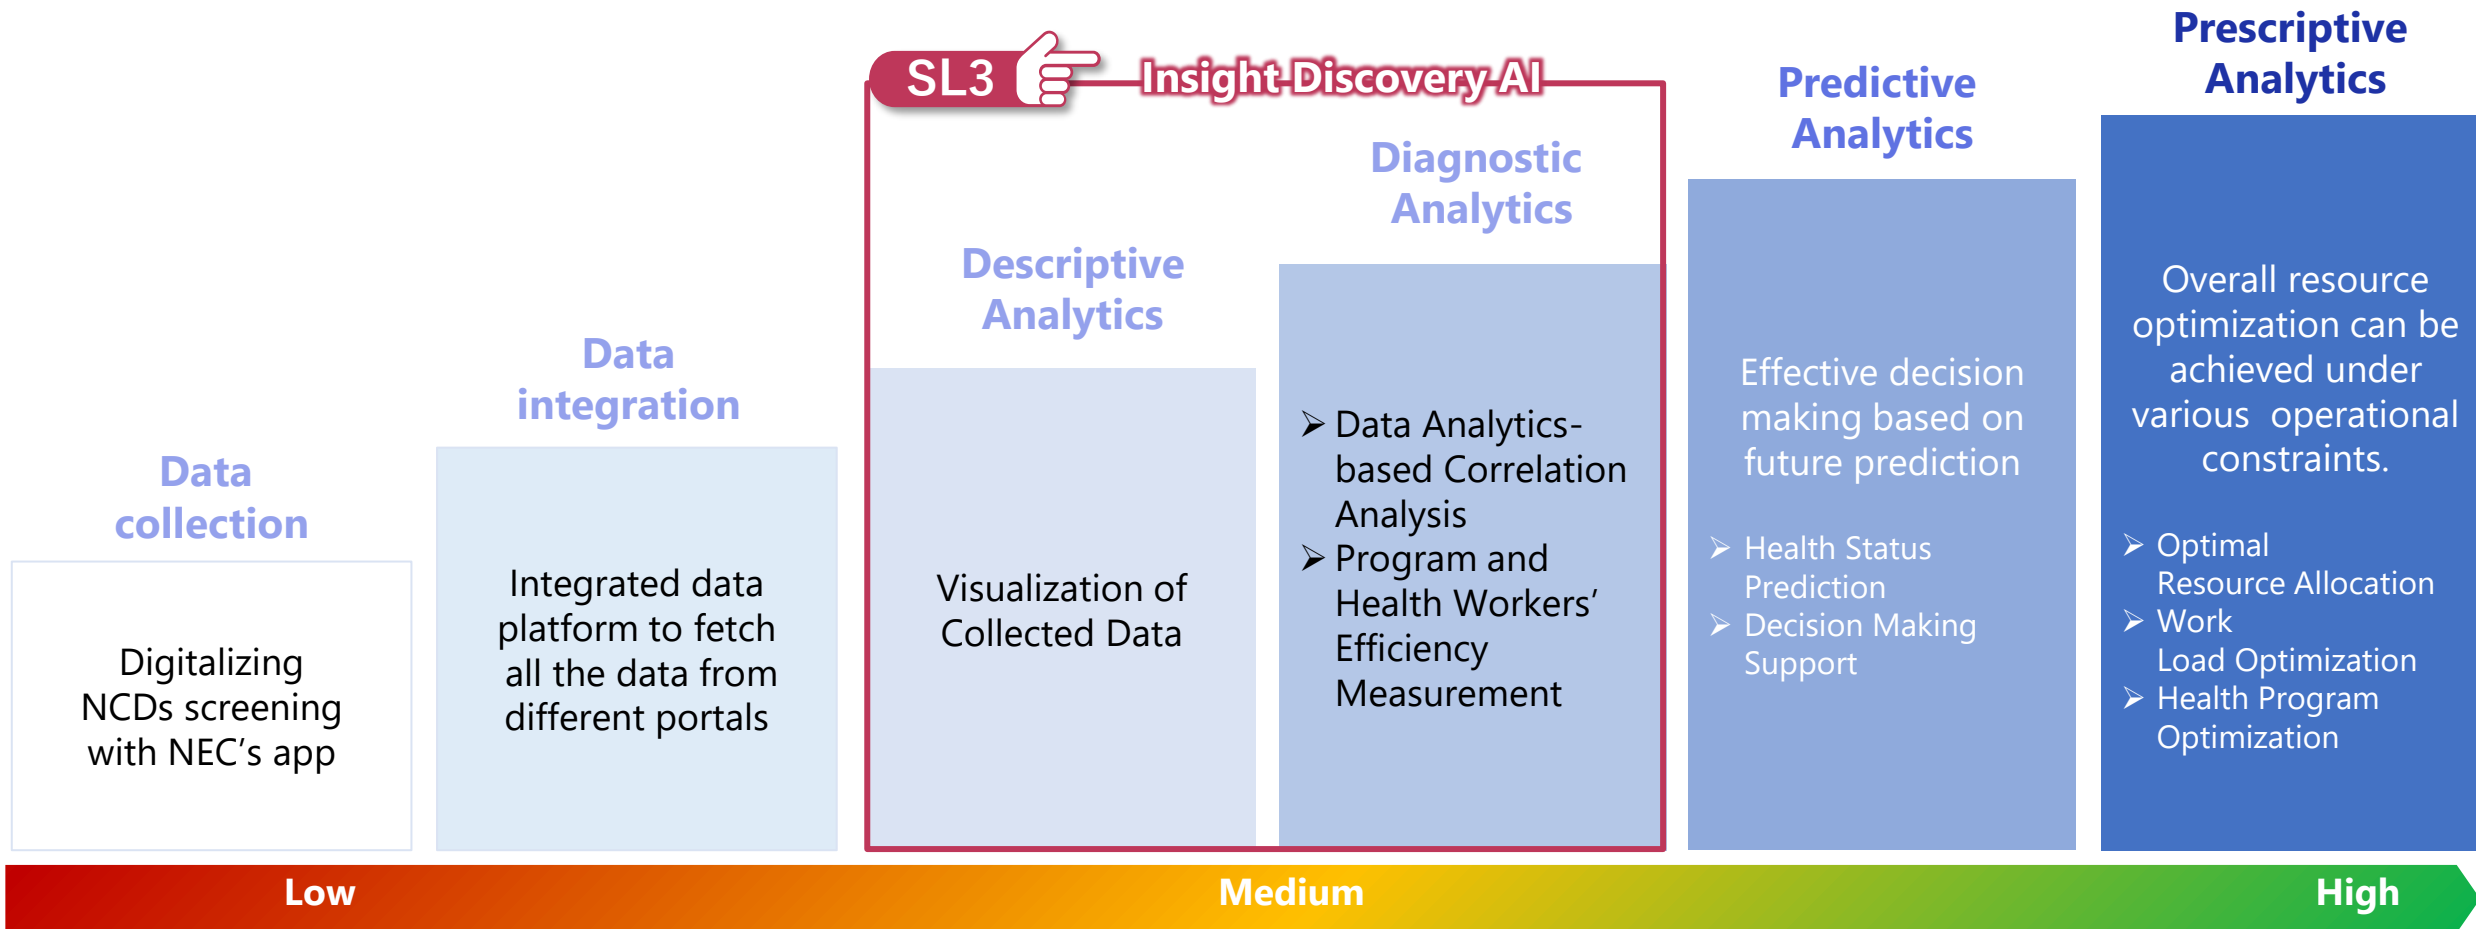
SL3 Insight Discovery AI

Data collection

Digitalizing NCDs screening with NEC's app

Data integration

Integrated data platform to fetch all the data from different portals

Descriptive Analytics

Visualization of Collected Data

Diagnostic Analytics

➤ Data Analytics-based Correlation Analysis
➤ Program and Health Workers' Efficiency Measurement

Predictive Analytics

Effective decision making based on future prediction

➤ Health Status Prediction
➤ Decision Making Support

Prescriptive Analytics

Overall resource optimization can be achieved under various operational constraints.

➤ Optimal Resource Allocation
➤ Work Load Optimization
➤ Health Program Optimization

Low
Medium
High